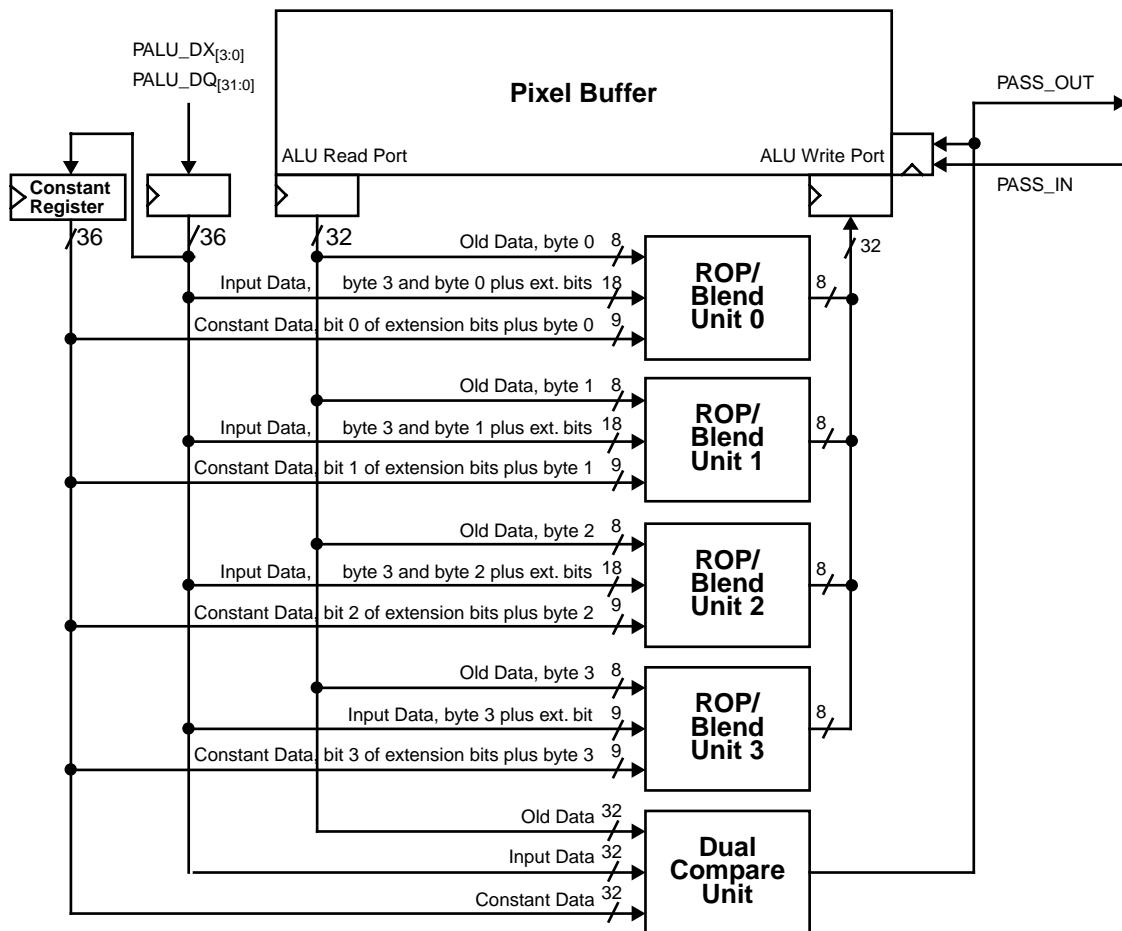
PALU_DX$_{[3:0]}$
PALU_DQ$_{[31:0]}$

Pixel Buffer

PASS_OUT

ALU Read Port

ALU Write Port

PASS_IN

Constant Register

36

36

32

Old Data, byte 0 8

Input Data, byte 3 and byte 0 plus ext. bits 18

Constant Data, bit 0 of extension bits plus byte 0 9

32

ROP/ Blend Unit 0

8

Old Data, byte 1 8

Input Data, byte 3 and byte 1 plus ext. bits 18

Constant Data, bit 1 of extension bits plus byte 1 9

ROP/ Blend Unit 1

8

Old Data, byte 2 8

Input Data, byte 3 and byte 2 plus ext. bits 18

Constant Data, bit 2 of extension bits plus byte 2 9

ROP/ Blend Unit 2

8

Old Data, byte 3 8

Input Data, byte 3 plus ext. bit 9

Constant Data, bit 3 of extension bits plus byte 3 9

ROP/ Blend Unit 3

8

Old Data 32

Input Data 32

Constant Data 32

Dual Compare Unit